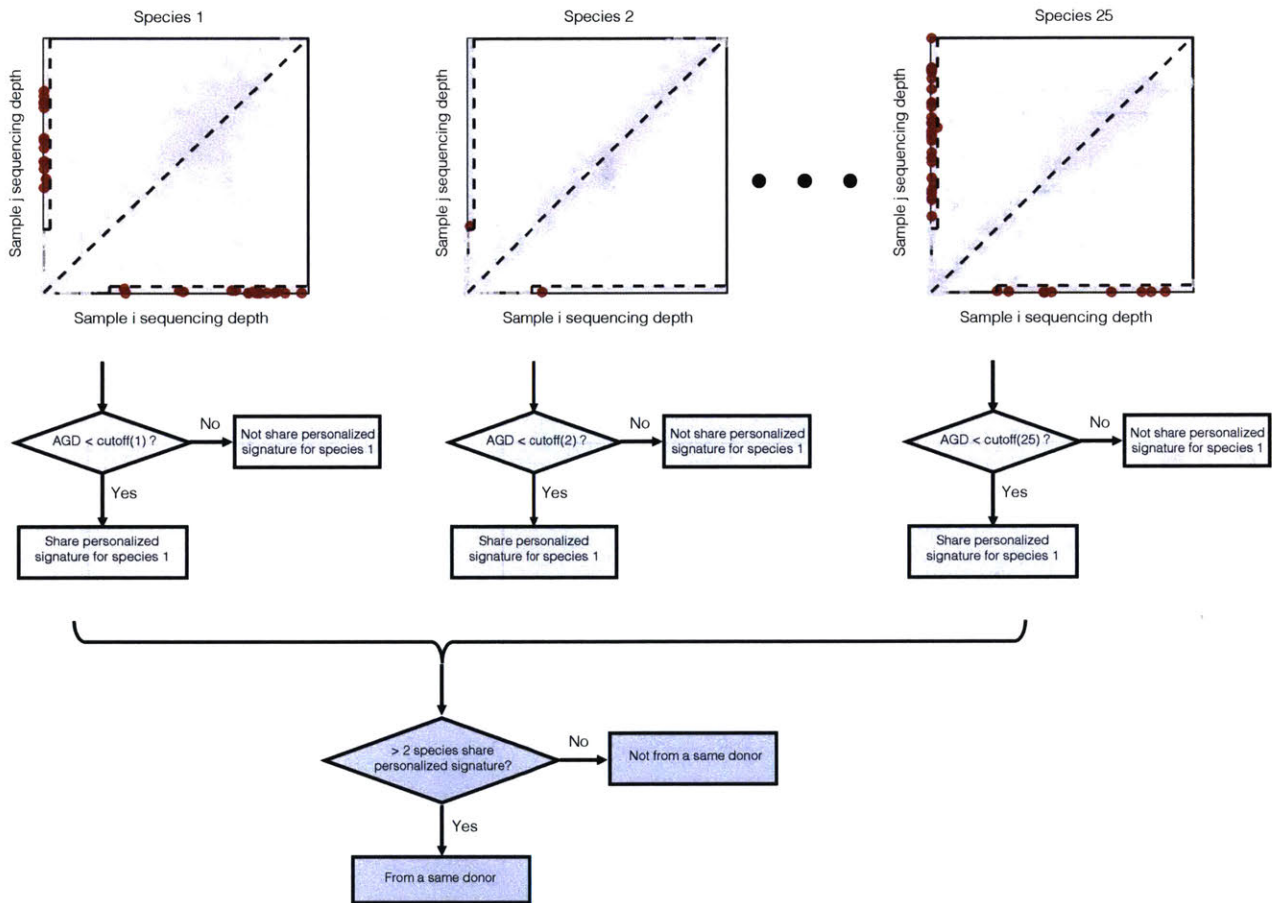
Species 1

Sample j sequencing depth

Sample i sequencing depth

Species 2

Sample j sequencing depth

Sample i sequencing depth

Species 25

Sample j sequencing depth

Sample i sequencing depth

AGD < cutoff(1) ?

No

Not share personalized signature for species 1

Yes

Share personalized signature for species 1

AGD < cutoff(2) ?

No

Not share personalized signature for species 1

Yes

Share personalized signature for species 1

AGD < cutoff(25) ?

No

Not share personalized signature for species 1

Yes

Share personalized signature for species 1

> 2 species share personalized signature?

No

Not from a same donor

Yes

From a same donor